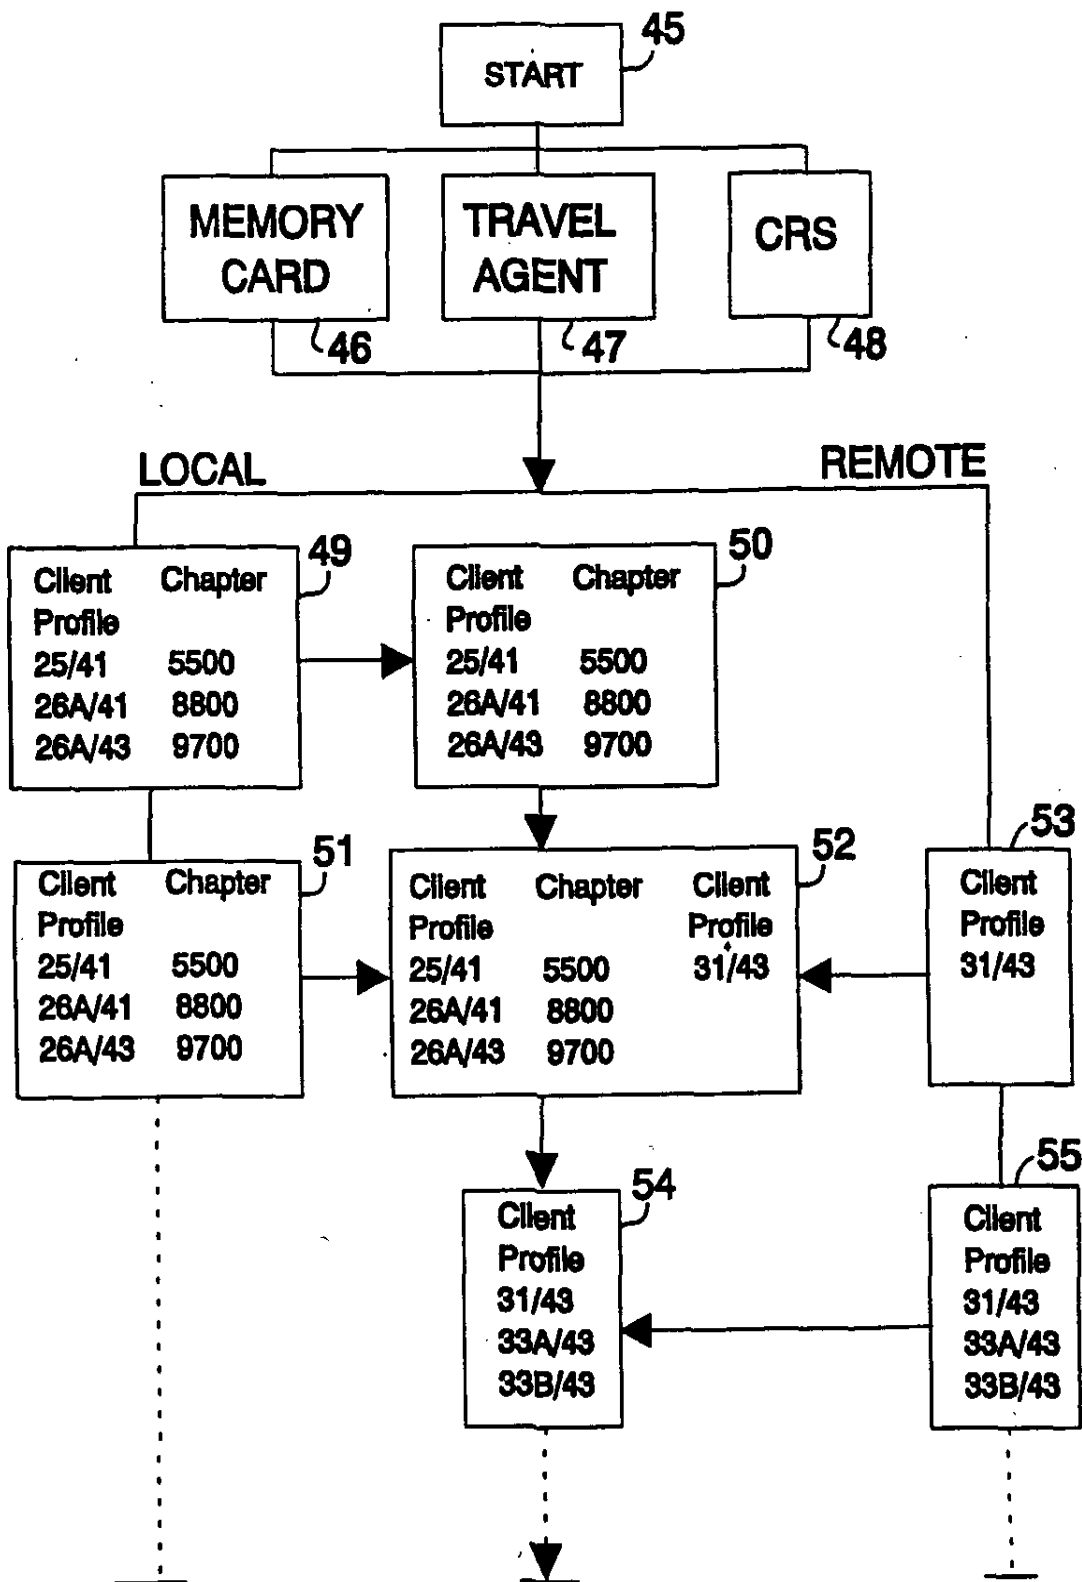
START 45

MEMORY CARD 46

TRAVEL AGENT 47

CRS 48

LOCAL

REMOTE

49
| Client Profile | Chapter |
|---|---|
| 25/41 | 5500 |
| 26A/41 | 8800 |
| 26A/43 | 9700 |

50
| Client Profile | Chapter |
|---|---|
| 25/41 | 5500 |
| 26A/41 | 8800 |
| 26A/43 | 9700 |

51
| Client Profile | Chapter |
|---|---|
| 25/41 | 5500 |
| 26A/41 | 8800 |
| 26A/43 | 9700 |

52
| Client Profile | Chapter | Client Profile |
|---|---|---|
| 25/41 | 5500 | 31/43 |
| 26A/41 | 8800 | |
| 26A/43 | 9700 | |

53
Client Profile
31/43

54
Client Profile
31/43
33A/43
33B/43

55
Client Profile
31/43
33A/43
33B/43